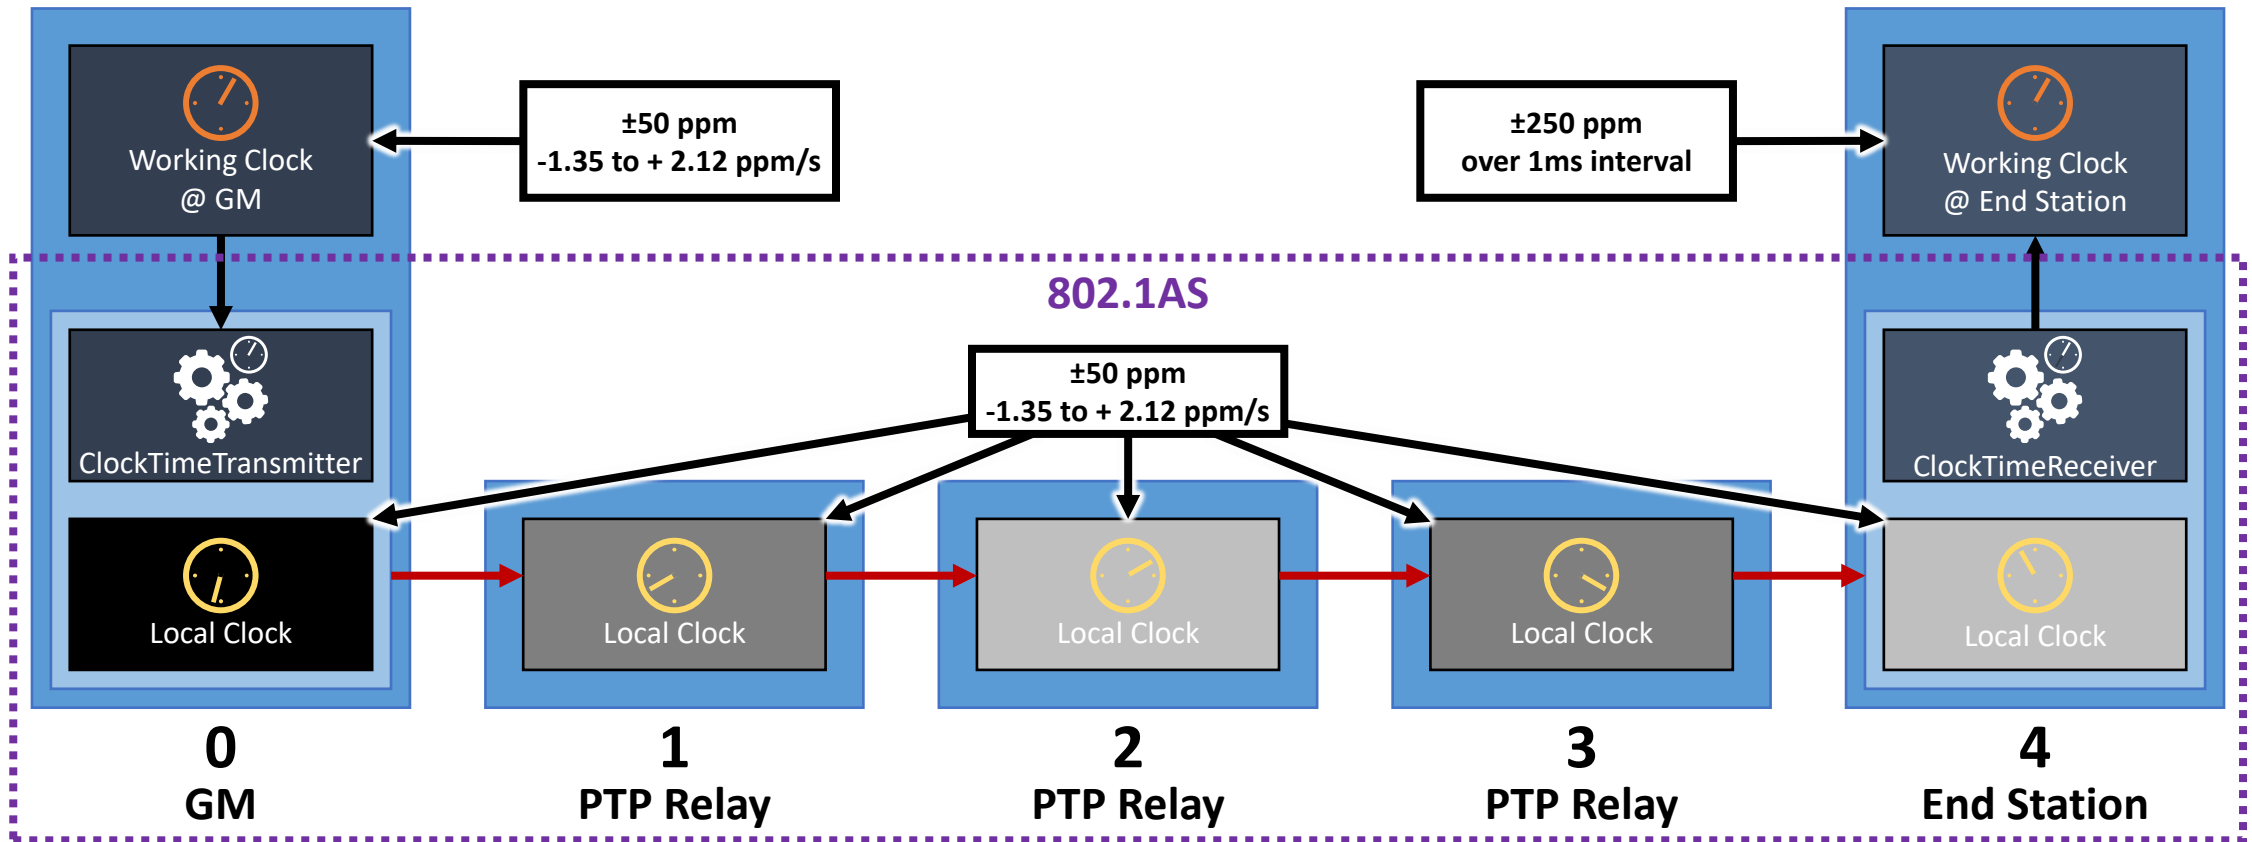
Working Clock
@ GM

±50 ppm
-1.35 to + 2.12 ppm/s

±250 ppm
over 1ms interval

Working Clock
@ End Station

802.1AS

ClockTimeTransmitter

±50 ppm
-1.35 to + 2.12 ppm/s

ClockTimeReceiver

Local Clock

Local Clock

Local Clock

Local Clock

Local Clock

0
GM

1
PTP Relay

2
PTP Relay

3
PTP Relay

4
End Station